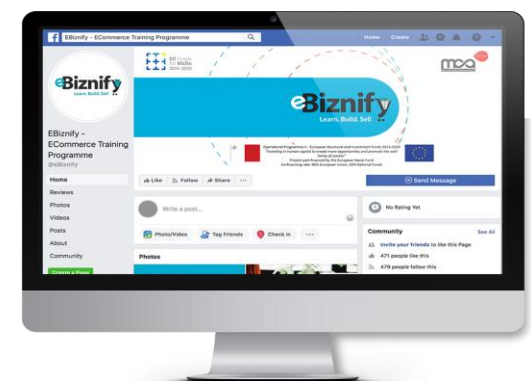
EBiznify - ECommerce Training Programme

Home Create

eBiznify
Learn. Build. Sell

EBiznify - ECommerce Training Programme
@eBiznify

Home
Reviews
Photos
Videos
Posts
About
Community
Create a Page

EU Funds for Malta 2014-2020

mca

eBiznify
Learn. Build. Sell

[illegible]

Like Follow Share ···

Send Message

Write a post...

Photo/Video Tag Friends Check in ···

No Rating Yet

Community See All

Invite your friends to like this Page

471 people like this

479 people follow this

Photos